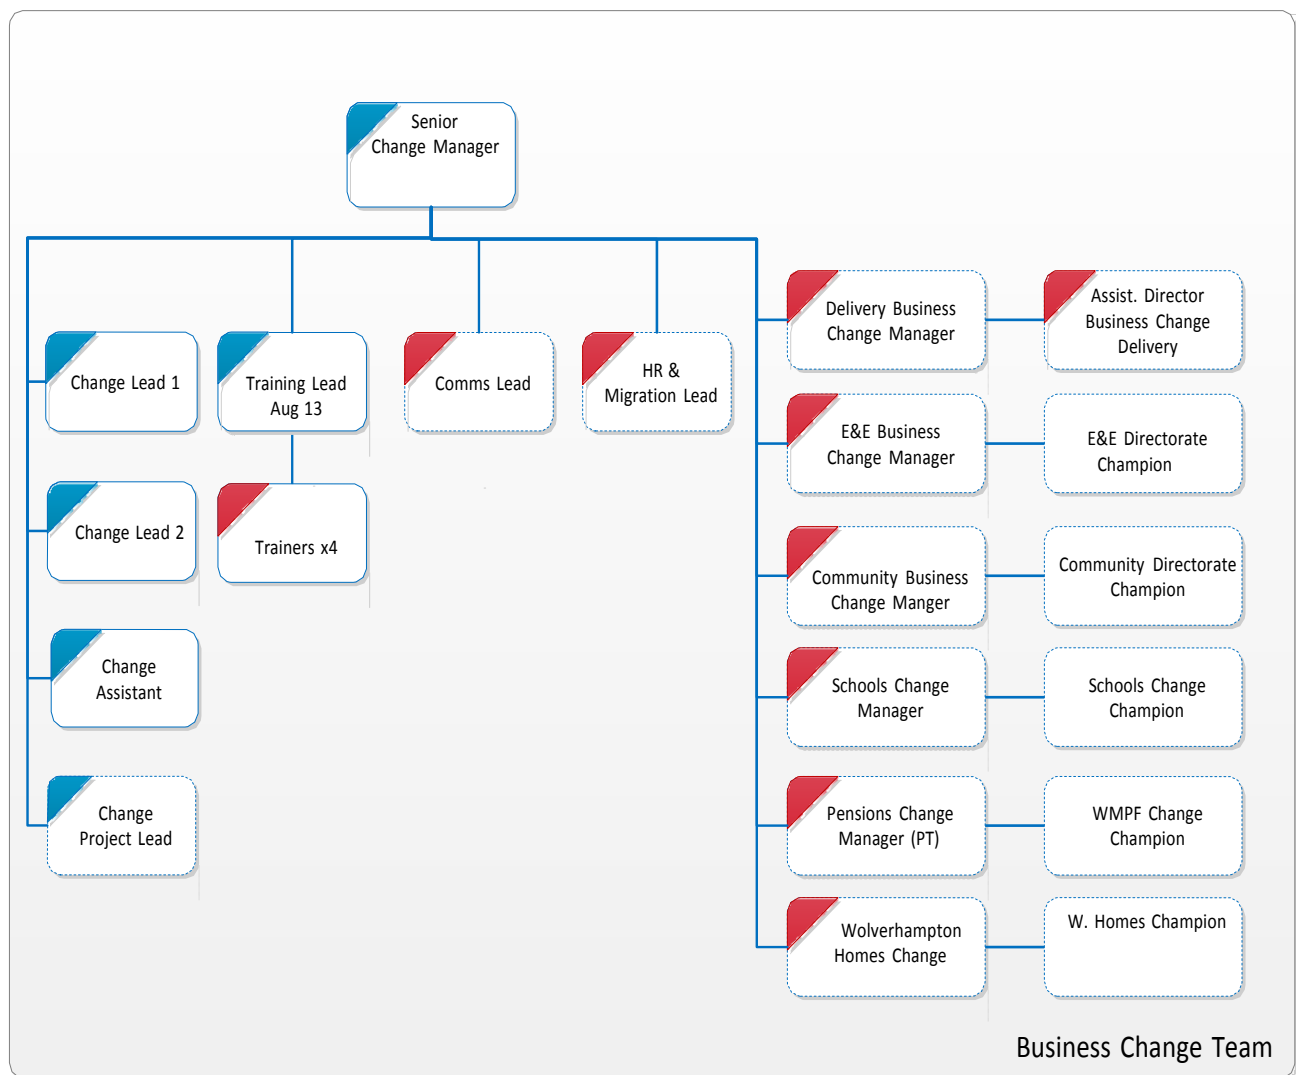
Senior Change Manager

Change Lead 1

Training Lead Aug 13

Comms Lead

HR & Migration Lead

Change Lead 2

Trainers x4

Change Assistant

Change Project Lead

Delivery Business Change Manager

Assist. Director Business Change Delivery

E&E Business Change Manager

E&E Directorate Champion

Community Business Change Manger

Community Directorate Champion

Schools Change Manager

Schools Change Champion

Pensions Change Manager (PT)

WMPF Change Champion

Wolverhampton Homes Change

W. Homes Champion

Business Change Team